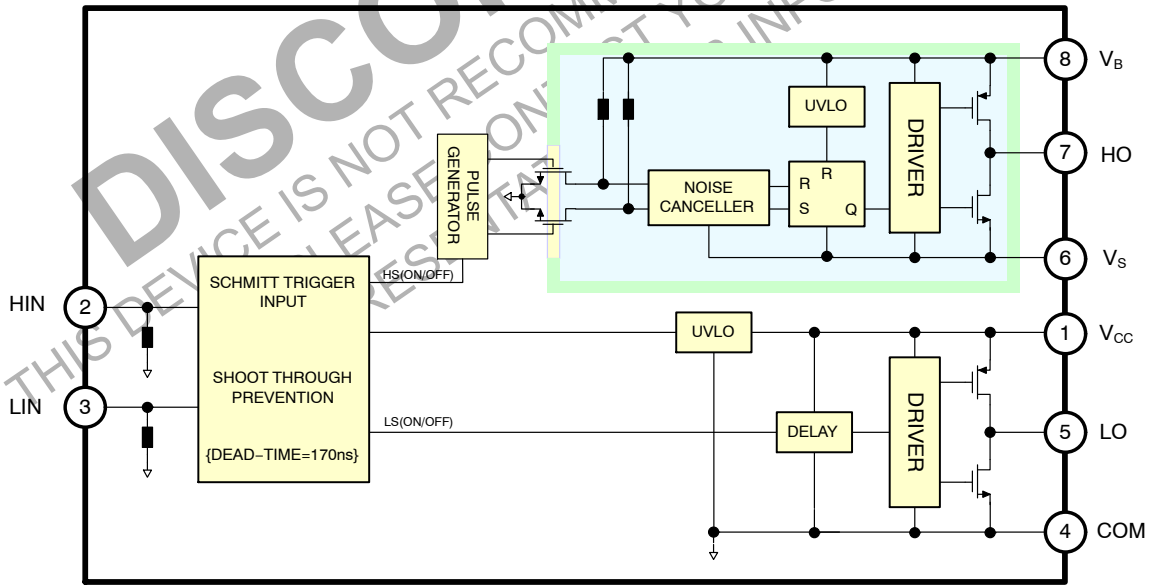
DISCO
THIS DEVICE IS NOT RECOMMENDED
PLEASE CONTACT YOUR
REPRESENTATIVE FOR INFO

8 $V_B$
7 HO
6 $V_S$
1 $V_{CC}$
5 LO
4 COM
HIN 2
LIN 3

PULSE GENERATOR
UVLO
DRIVER
NOISE CANCELLER
R
R
S
Q
HS(ON/OFF)
SCHMITT TRIGGER INPUT
SHOOT THROUGH PREVENTION
{DEAD–TIME=170ns}
UVLO
LS(ON/OFF)
DELAY
DRIVER